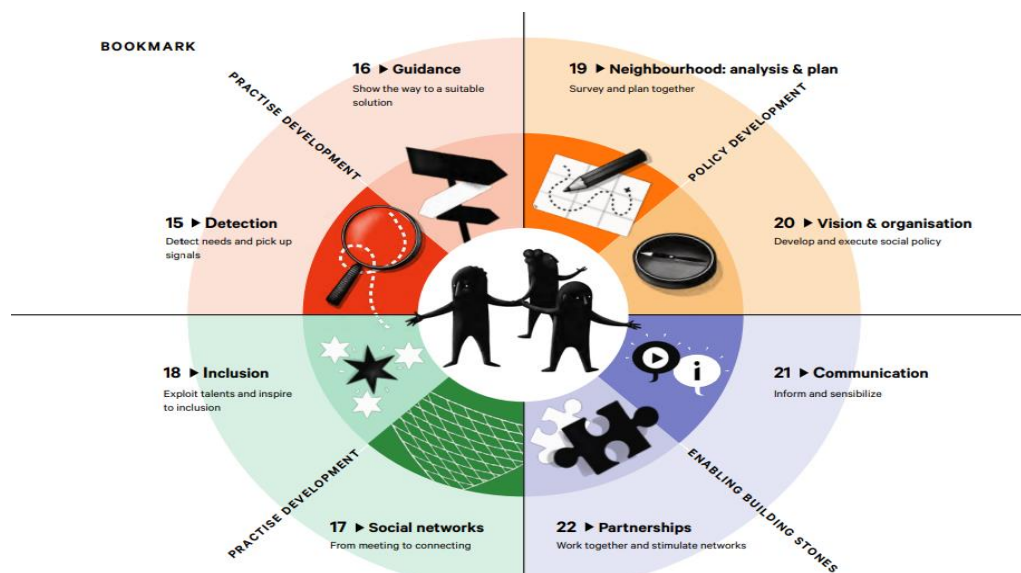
BOOKMARK

PRACTISE DEVELOPMENT

16 ▶ Guidance
Show the way to a suitable solution

19 ▶ Neighbourhood: analysis & plan
Survey and plan together

POLICY DEVELOPMENT

15 ▶ Detection
Detect needs and pick up signals

20 ▶ Vision & organisation
Develop and execute social policy

18 ▶ Inclusion
Exploit talents and inspire to inclusion

21 ▶ Communication
Inform and sensibilize

PRACTISE DEVELOPMENT

ENABLING BUILDING STONES

17 ▶ Social networks
From meeting to connecting

22 ▶ Partnerships
Work together and stimulate networks